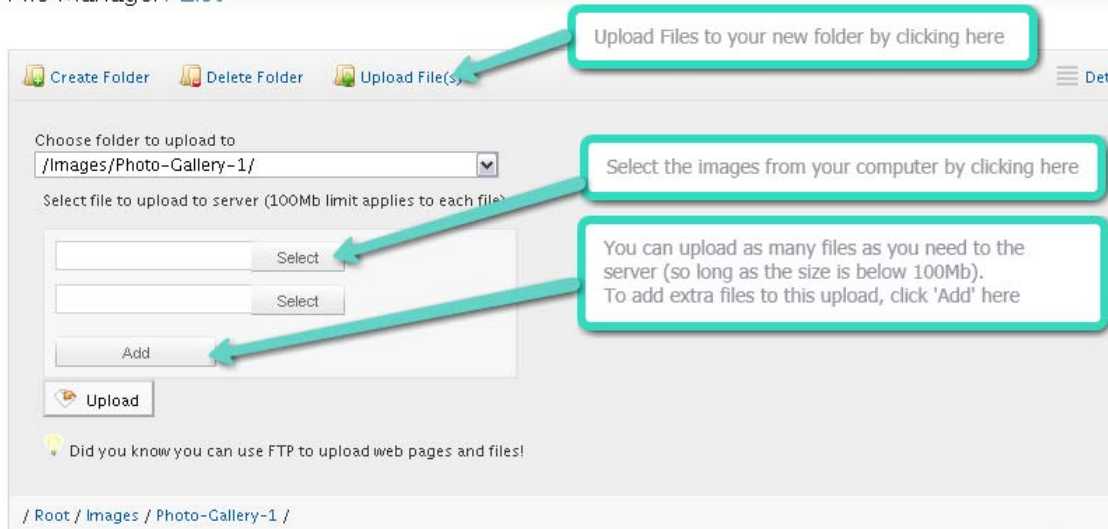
File Manager: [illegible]

Upload Files to your new folder by clicking here

Create Folder   Delete Folder   Upload File(s)   Det

Choose folder to upload to
/Images/Photo-Gallery-1/

Select file to upload to server (100Mb limit applies to each file)

Select the images from your computer by clicking here

Select
Select

You can upload as many files as you need to the server (so long as the size is below 100Mb).
To add extra files to this upload, click 'Add' here

Add

Upload

Did you know you can use FTP to upload web pages and files!

/ Root / Images / Photo-Gallery-1 /